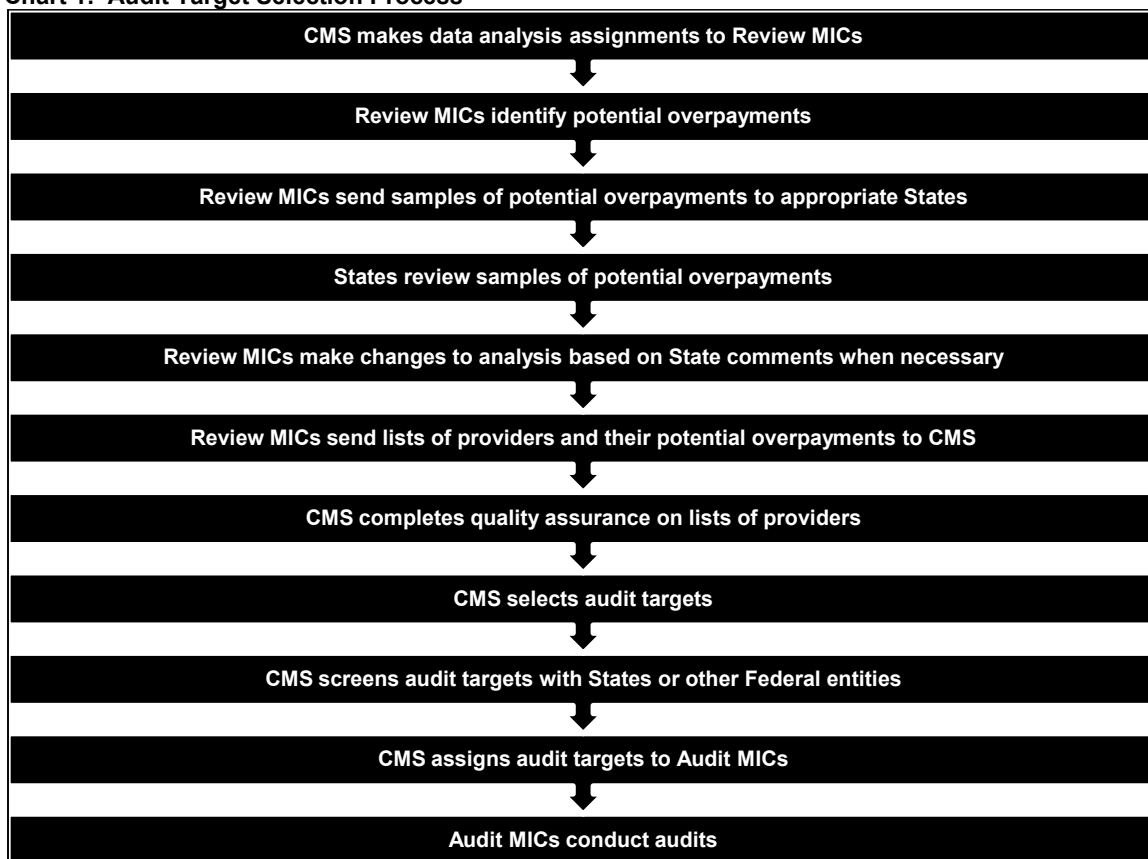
Chart 1: Audit Target Selection Process

CMS makes data analysis assignments to Review MICs

Review MICs identify potential overpayments

Review MICs send samples of potential overpayments to appropriate States

States review samples of potential overpayments

Review MICs make changes to analysis based on State comments when necessary

Review MICs send lists of providers and their potential overpayments to CMS

CMS completes quality assurance on lists of providers

CMS selects audit targets

CMS screens audit targets with States or other Federal entities

CMS assigns audit targets to Audit MICs

Audit MICs conduct audits